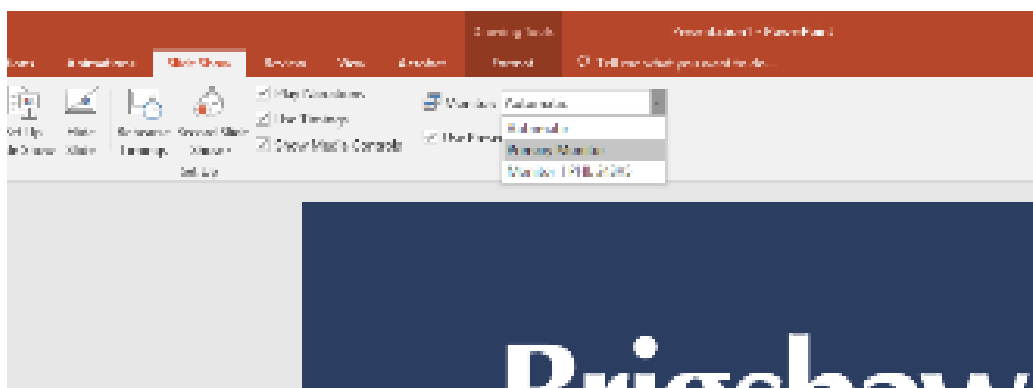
Drawing Tools

Presentation1 - PowerPoint

tions Animations Slide Show Review View Acrobat Format Tell me what you want to do...

Set Up Slide Show

Hide Slide

Rehearse Timings

Record Slide Show

Set Up

Play Narrations

Use Timings

Show Media Controls

Monitor: Automatic

Use Presenter

Automatic

Primary Monitor

Monitor 1 PBL 2020

Brigshaw